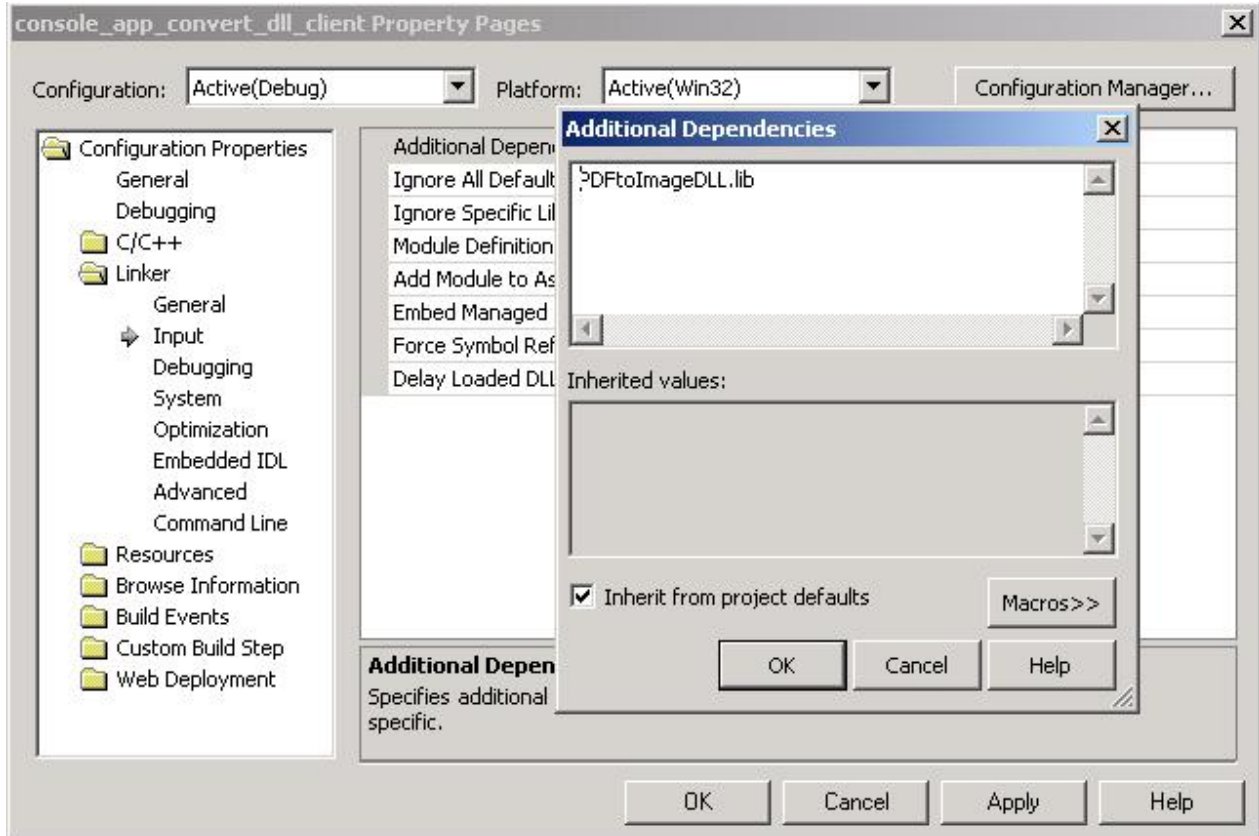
console_app_convert_dll_client Property Pages

Configuration: Active(Debug)

Platform: Active(Win32)

Configuration Manager...

Configuration Properties
General
Debugging
C/C++
Linker
General
Input
Debugging
System
Optimization
Embedded IDL
Advanced
Command Line
Resources
Browse Information
Build Events
Custom Build Step
Web Deployment

Additional Depen
Ignore All Default
Ignore Specific Lil
Module Definition
Add Module to As
Embed Managed
Force Symbol Ref
Delay Loaded DLL

Additional Depen
Specifies additional
specific.

Additional Dependencies

PDFtoImageDLL.lib

Inherited values:

Inherit from project defaults

Macros>>

OK

Cancel

Help

OK

Cancel

Apply

Help